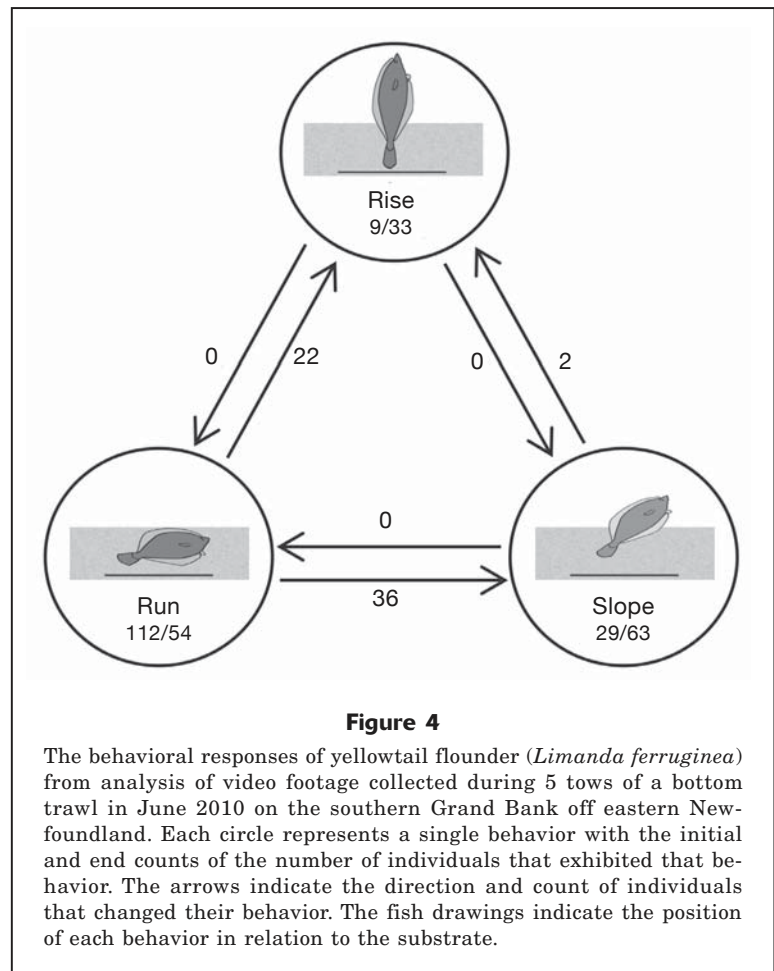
Rise
9/33

0

22

0

2

0

Run
112/54

36

Slope
29/63

**Figure 4**

The behavioral responses of yellowtail flounder (*Limanda ferruginea*) from analysis of video footage collected during 5 tows of a bottom trawl in June 2010 on the southern Grand Bank off eastern Newfoundland. Each circle represents a single behavior with the initial and end counts of the number of individuals that exhibited that behavior. The arrows indicate the direction and count of individuals that changed their behavior. The fish drawings indicate the position of each behavior in relation to the substrate.